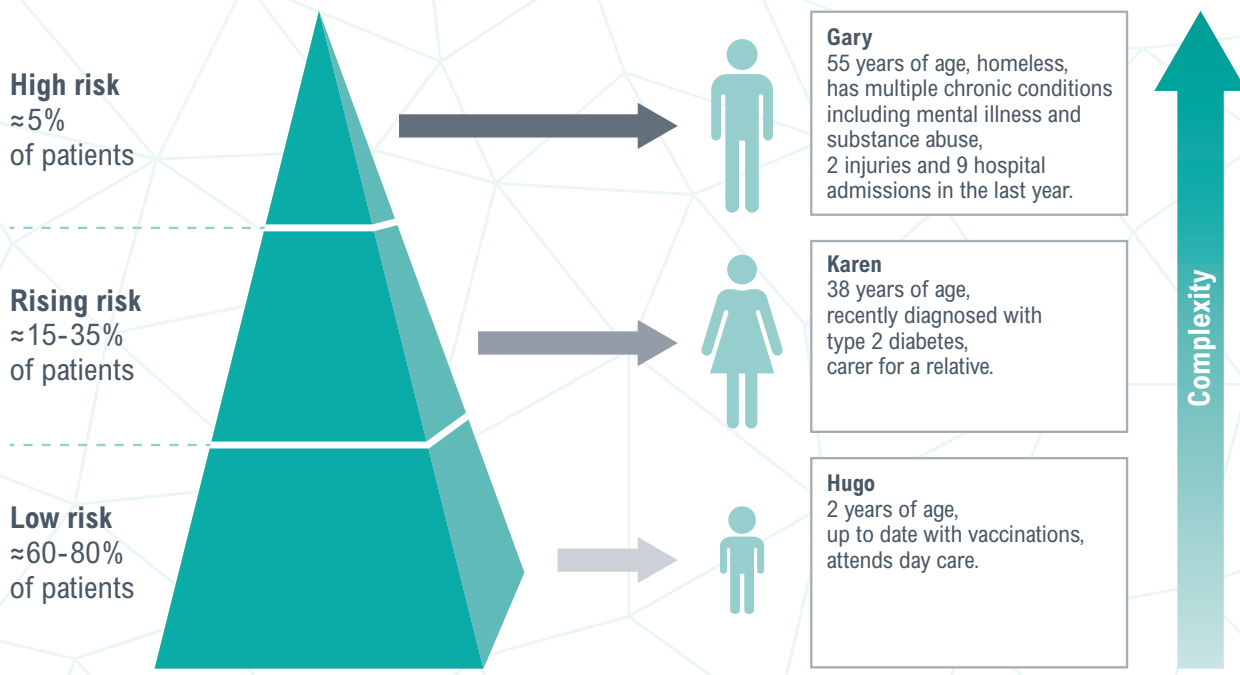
High risk
≈5%
of patients

Rising risk
≈15-35%
of patients

Low risk
≈60-80%
of patients

Gary
55 years of age, homeless, has multiple chronic conditions including mental illness and substance abuse,
2 injuries and 9 hospital admissions in the last year.

Karen
38 years of age,
recently diagnosed with type 2 diabetes,
carer for a relative.

Hugo
2 years of age,
up to date with vaccinations,
attends day care.

Complexity